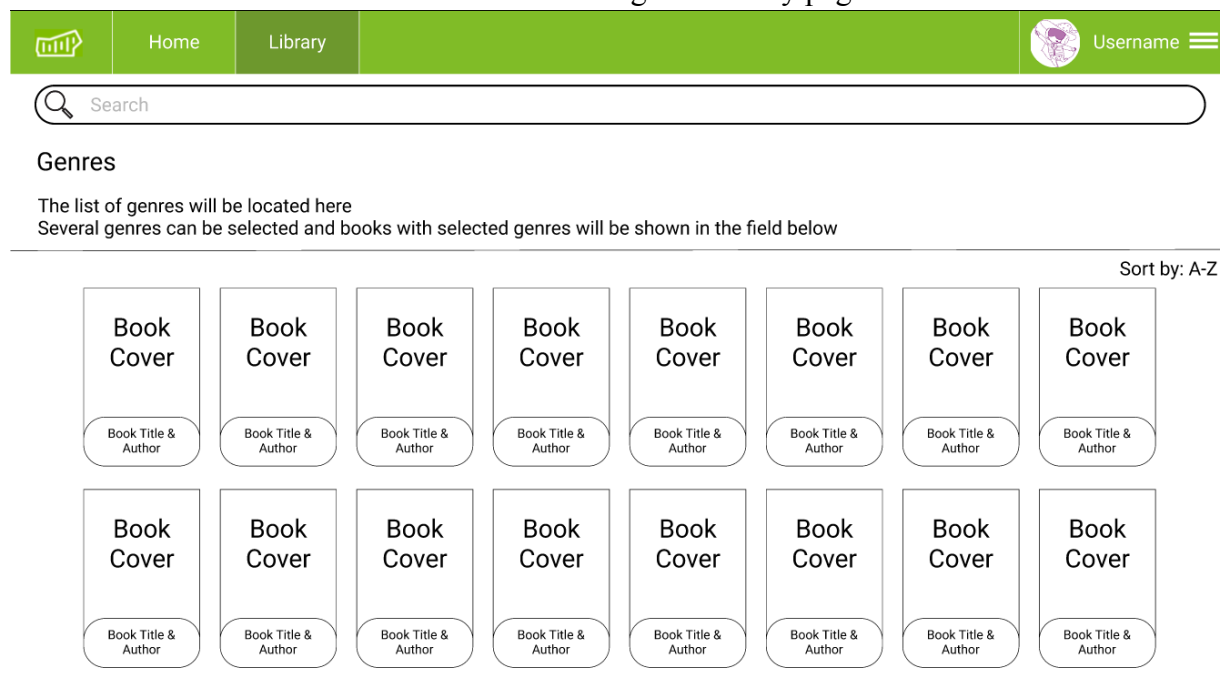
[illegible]

Home

Library

Username

Search

Genres

The list of genres will be located here
Several genres can be selected and books with selected genres will be shown in the field below

Sort by: A-Z

Book Cover
Book Title & Author

Book Cover
Book Title & Author

Book Cover
Book Title & Author

Book Cover
Book Title & Author

Book Cover
Book Title & Author

Book Cover
Book Title & Author

Book Cover
Book Title & Author

Book Cover
Book Title & Author

Book Cover
Book Title & Author

Book Cover
Book Title & Author

Book Cover
Book Title & Author

Book Cover
Book Title & Author

Book Cover
Book Title & Author

Book Cover
Book Title & Author

Book Cover
Book Title & Author

Book Cover
Book Title & Author